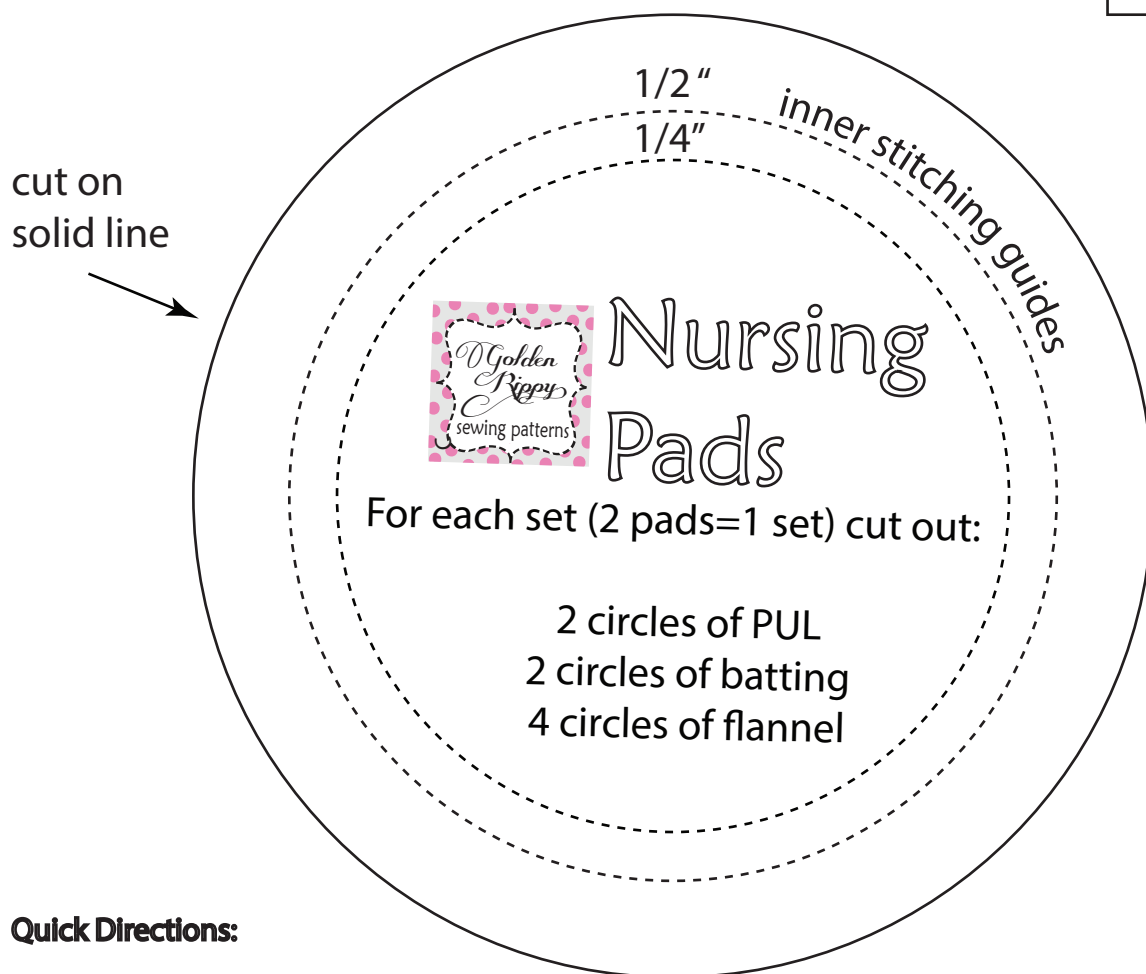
cut on solid line

1/2 "

1/4"

inner stitching guides

Golden Rippy
sewing patterns

Nursing Pads

For each set (2 pads=1 set) cut out:

2 circles of PUL
2 circles of batting
4 circles of flannel

Quick Directions: